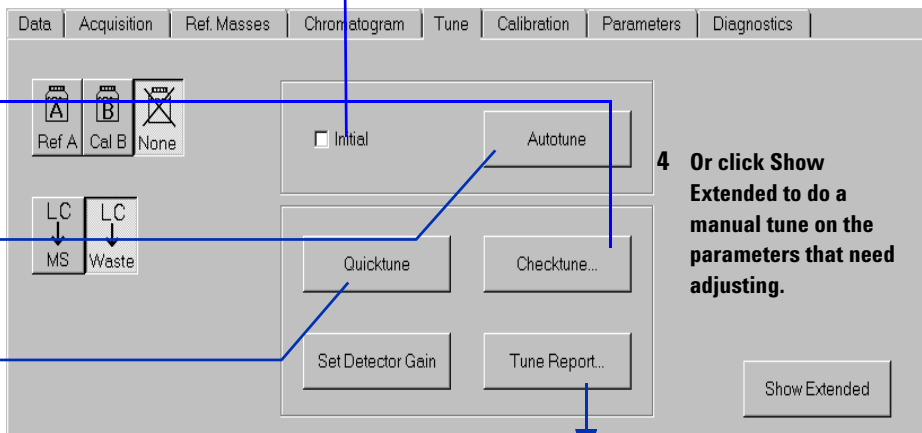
Data | Acquisition | Ref. Masses | Chromatogram | Tune | Calibration | Parameters | Diagnostics

A
Ref A

B
Cal B

None

Initial

Autotune

LC
MS

LC
Waste

Quicktune

Checktune...

Set Detector Gain

Tune Report...

4 Or click Show Extended to do a manual tune on the parameters that need adjusting.

Show Extended